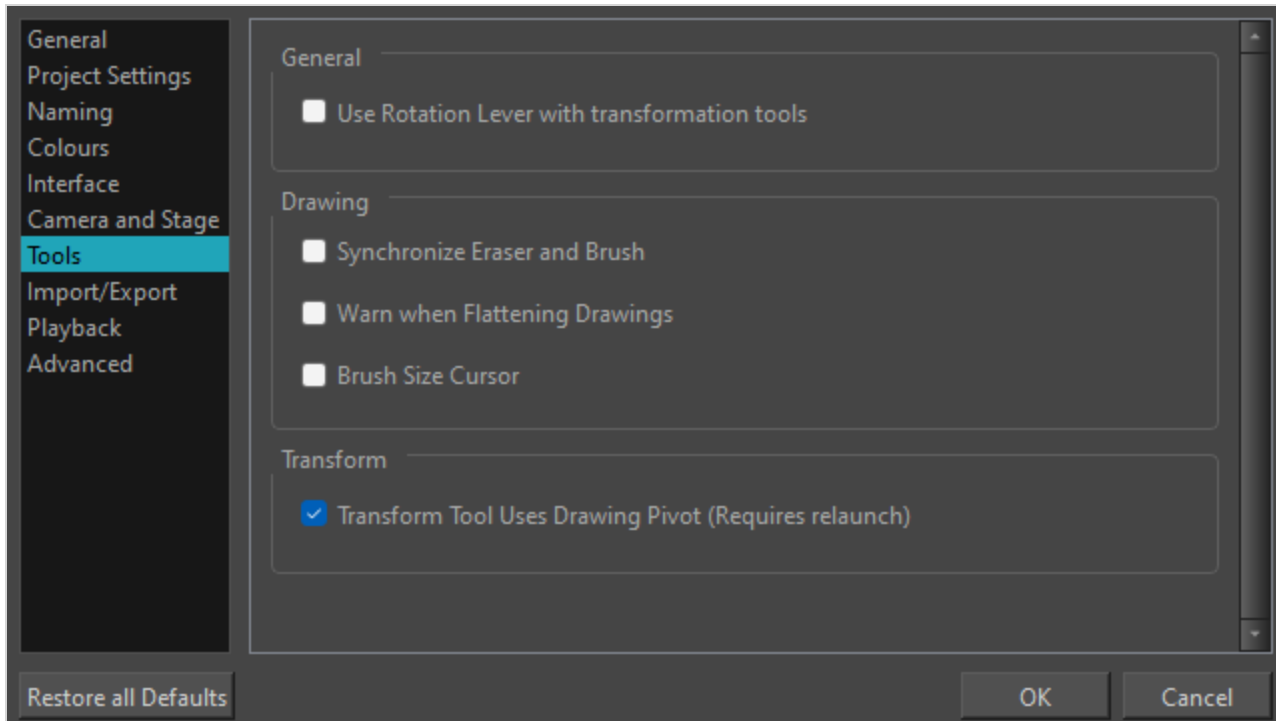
General
Project Settings
Naming
Colours
Interface
Camera and Stage
Tools
Import/Export
Playback
Advanced

General

Use Rotation Lever with transformation tools

Drawing

Synchronize Eraser and Brush

Warn when Flattening Drawings

Brush Size Cursor

Transform

Transform Tool Uses Drawing Pivot (Requires relaunch)

Restore all Defaults

OK

Cancel